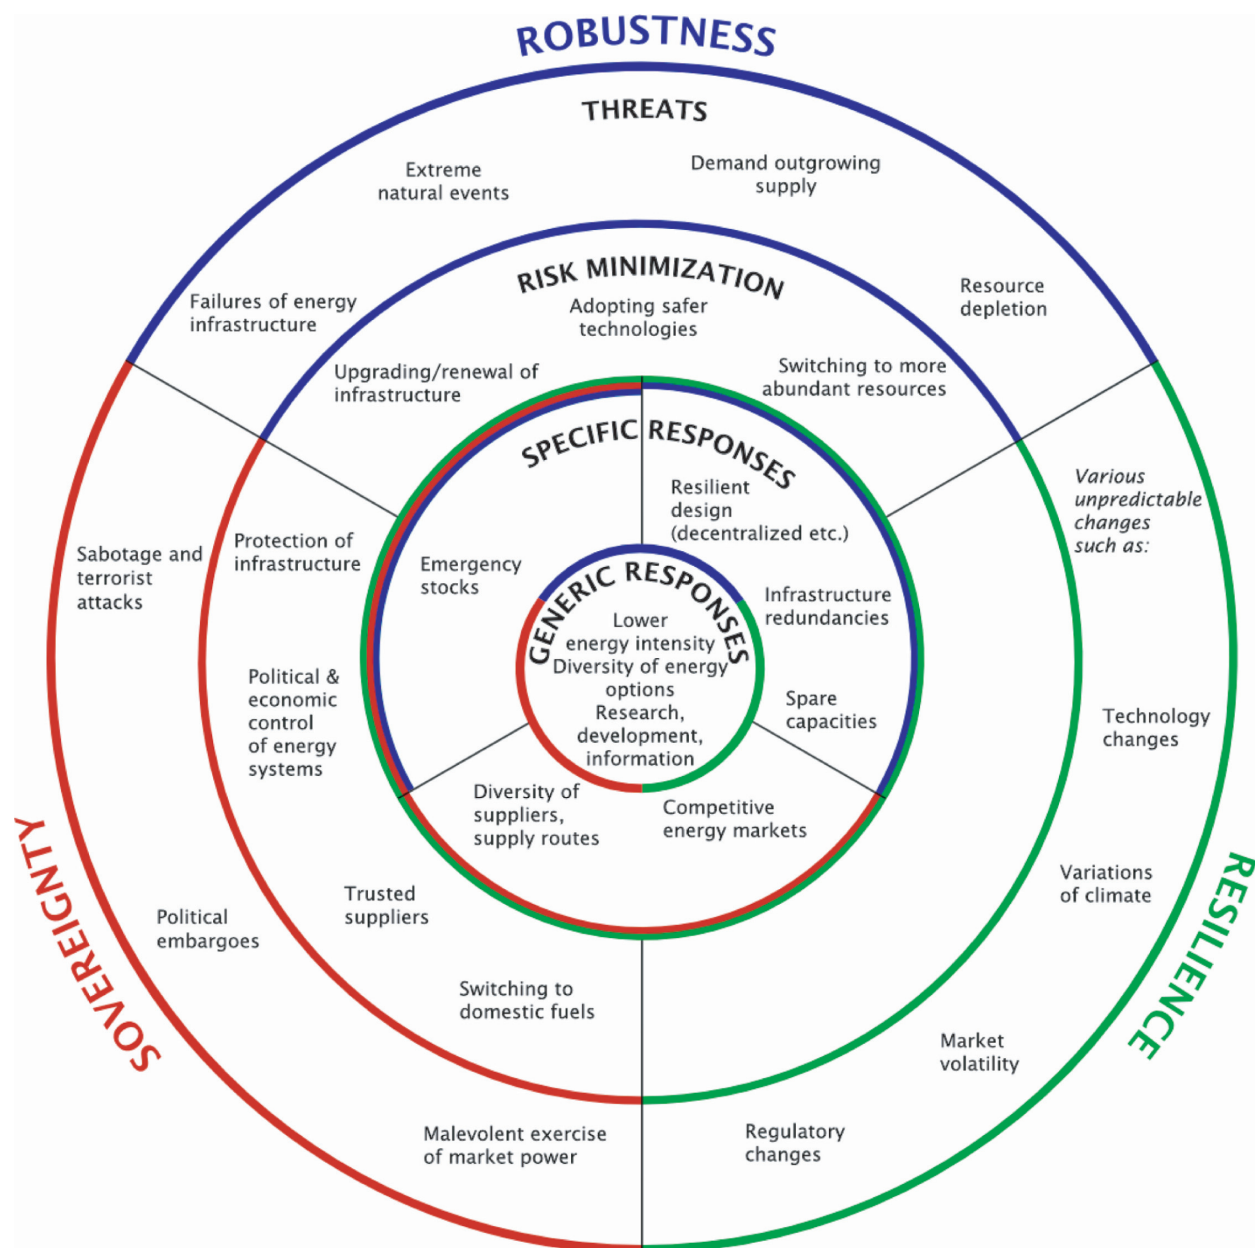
ROBUSTNESS

THREATS

Extreme natural events

Demand outgrowing supply

Failures of energy infrastructure

Resource depletion

RISK MINIMIZATION

Adopting safer technologies

Upgrading/renewal of infrastructure

Switching to more abundant resources

SPECIFIC RESPONSES

Resilient design (decentralized etc.)

Emergency stocks

GENERIC RESPONSES

Lower energy intensity
Diversity of energy options
Research, development, information

Infrastructure redundancies

Spare capacities

Diversity of suppliers, supply routes

Competitive energy markets

Sabotage and terrorist attacks

Protection of infrastructure

Political & economic control of energy systems

Various unpredictable changes such as:

Technology changes

Variations of climate

Trusted suppliers

Political embargoes

Switching to domestic fuels

Market volatility

Malevolent exercise of market power

Regulatory changes

SOVEREIGNTY

RESILIENCE